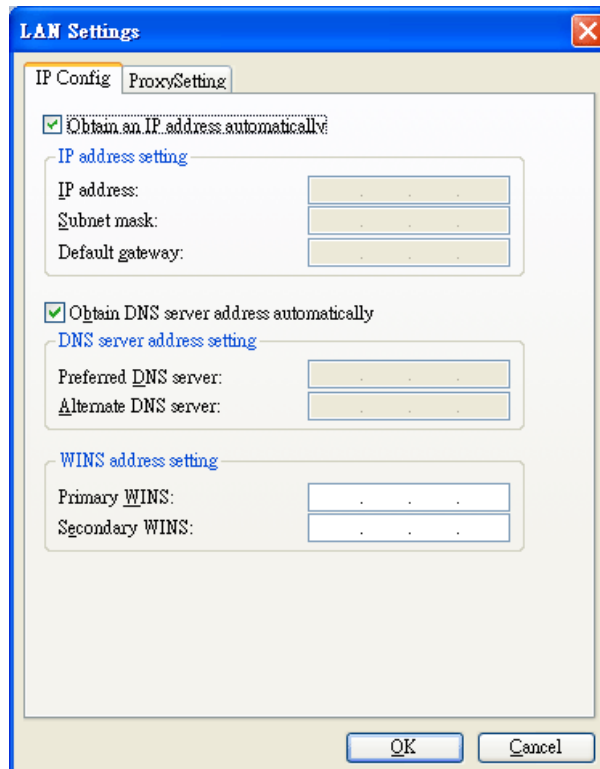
LAN Settings

IP Config | ProxySetting

☑ Obtain an IP address automatically

IP address setting

IP address: . . .
Subnet mask: . . .
Default gateway: . . .

☑ Obtain DNS server address automatically

DNS server address setting

Preferred DNS server:
Alternate DNS server:

WINS address setting

Primary WINS: . . .
Secondary WINS: . . .

OK
Cancel